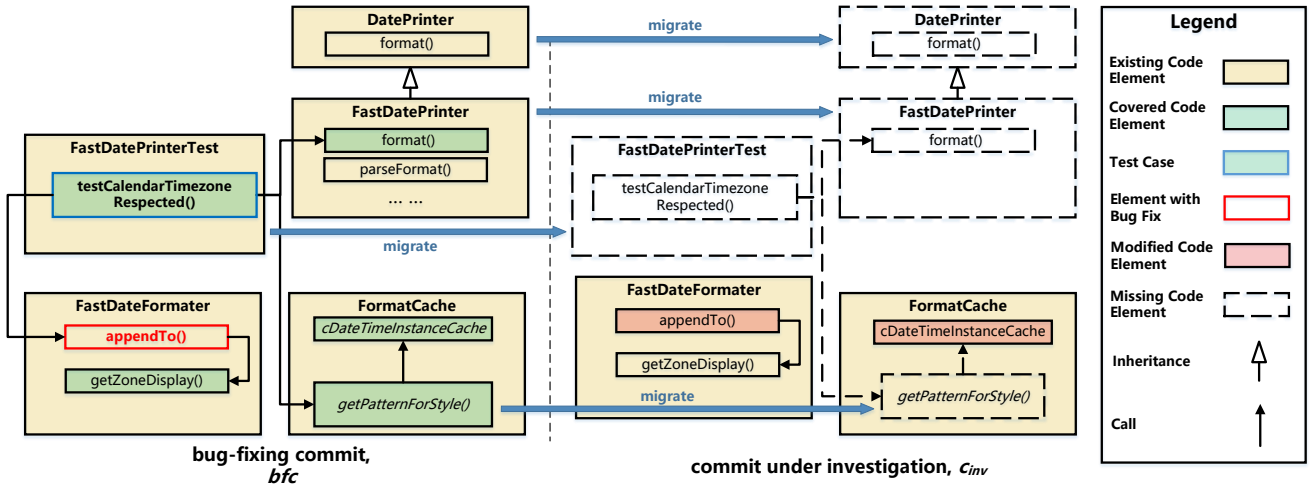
DatePrinter
format()

migrate

DatePrinter
format()

FastDatePrinter
format()
parseFormat()
… …

migrate

FastDatePrinter
format()

FastDatePrinterTest
testCalendarTimezone Respected()

FastDatePrinterTest
testCalendarTimezone Respected()

migrate

FastDateFormater
appendTo()
getZoneDisplay()

FormatCache
cDateTimeInstanceCache
getPatternForStyle()

FastDateFormater
appendTo()
getZoneDisplay()

FormatCache
cDateTimeInstanceCache
getPatternForStyle()

migrate

bug-fixing commit, *bfc*

commit under investigation, $c_{inv}$

Legend
Existing Code Element
Covered Code Element
Test Case
Element with Bug Fix
Modified Code Element
Missing Code Element
Inheritance
Call